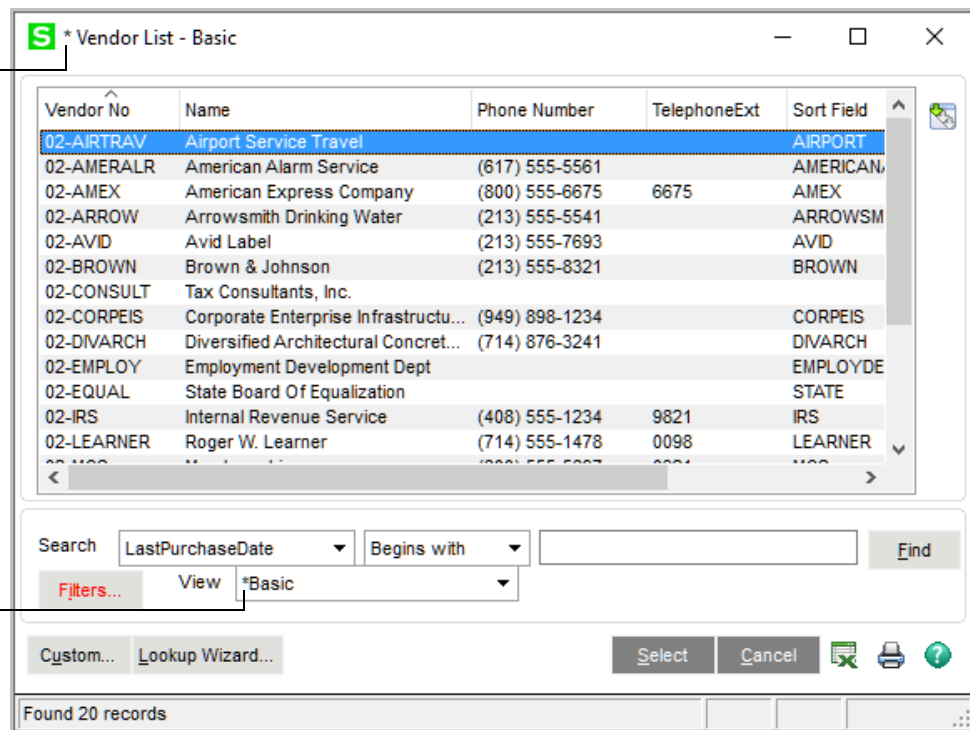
S * Vendor List - Basic

| Vendor No | Name | Phone Number | TelephoneExt | Sort Field |
|---|---|---|---|---|
| 02-AIRTRAV | Airport Service Travel | | | AIRPORT |
| 02-AMERALR | American Alarm Service | (617) 555-5561 | | AMERICAN |
| 02-AMEX | American Express Company | (800) 555-6675 | 6675 | AMEX |
| 02-ARROW | Arrowsmith Drinking Water | (213) 555-5541 | | ARROWSM |
| 02-AVID | Avid Label | (213) 555-7693 | | AVID |
| 02-BROWN | Brown & Johnson | (213) 555-8321 | | BROWN |
| 02-CONSULT | Tax Consultants, Inc. | | | |
| 02-CORPEIS | Corporate Enterprise Infrastructu... | (949) 898-1234 | | CORPEIS |
| 02-DIVARCH | Diversified Architectural Concret... | (714) 876-3241 | | DIVARCH |
| 02-EMPLOY | Employment Development Dept | | | EMPLOYDE |
| 02-EQUAL | State Board Of Equalization | | | STATE |
| 02-IRS | Internal Revenue Service | (408) 555-1234 | 9821 | IRS |
| 02-LEARNER | Roger W. Learner | (714) 555-1478 | 0098 | LEARNER |

Search LastPurchaseDate Begins with Find

Filters... View *Basic

Custom... Lookup Wizard... Select Cancel

Found 20 records